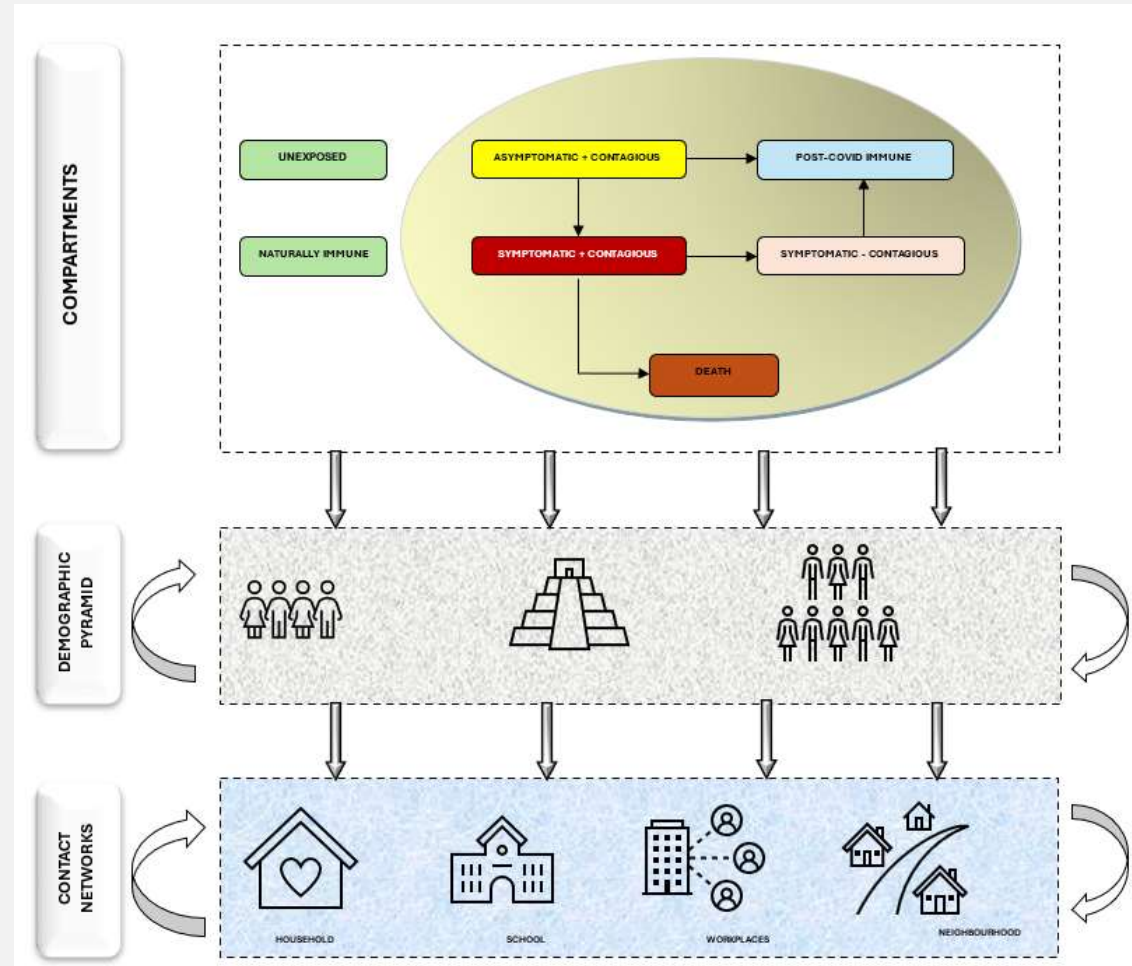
COMPARTMENTS

UNEXPOSED

NATURALLY IMMUNE

ASYMPTOMATIC + CONTAGIOUS

POST-COVID IMMUNE

SYMPTOMATIC + CONTAGIOUS

SYMPTOMATIC - CONTAGIOUS

DEATH

DEMOGRAPHIC PYRAMID

CONTACT NETWORKS

HOUSEHOLD

SCHOOL

WORKPLACES

NEIGHBOURHOOD